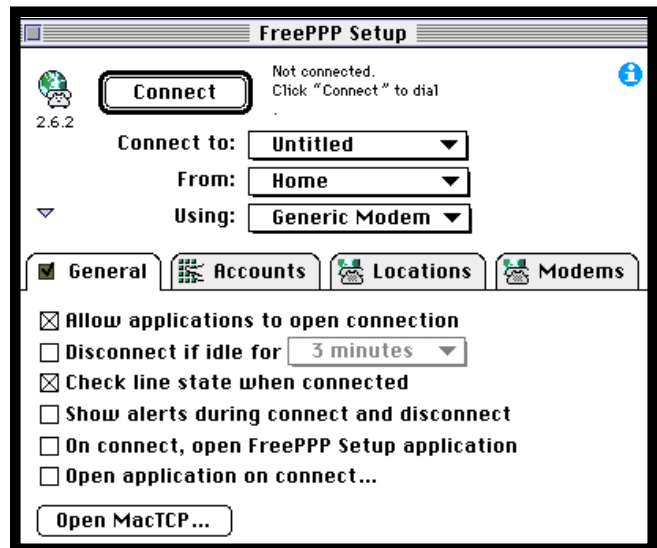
FreePPP Setup

2.6.2

Connect

Not connected.
Click "Connect" to dial
.

Connect to: Untitled
From: Home
Using: Generic Modem

General | Accounts | Locations | Modems

☒ Allow applications to open connection
☐ Disconnect if idle for 3 minutes
☒ Check line state when connected
☐ Show alerts during connect and disconnect
☐ On connect, open FreePPP Setup application
☐ Open application on connect...

Open MacTCP...